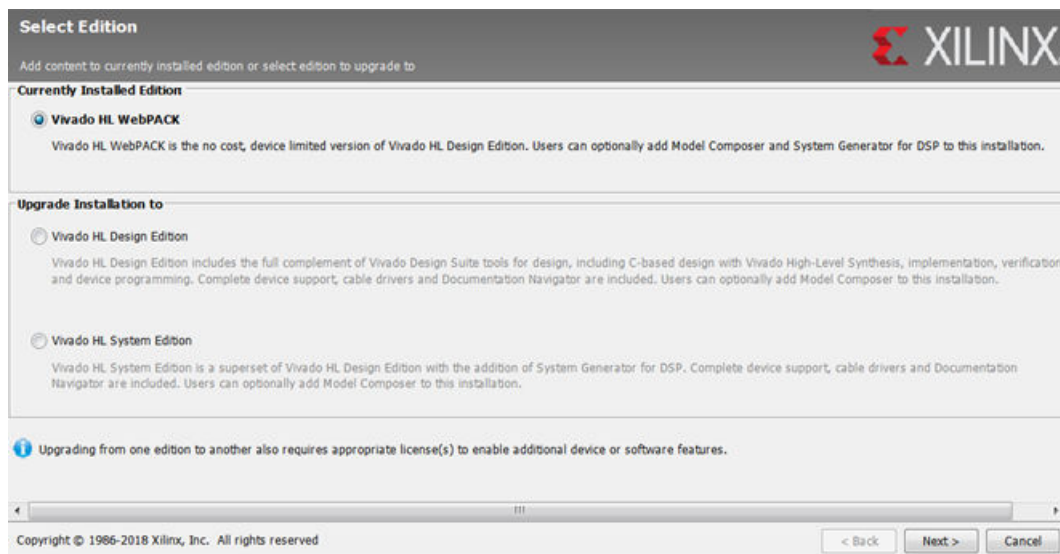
Select Edition

Add content to currently installed edition or select edition to upgrade to

XILINX

Currently Installed Edition

Vivado HL WebPACK

Vivado HL WebPACK is the no cost, device limited version of Vivado HL Design Edition. Users can optionally add Model Composer and System Generator for DSP to this installation.

Upgrade Installation to

Vivado HL Design Edition

Vivado HL Design Edition includes the full complement of Vivado Design Suite tools for design, including C-based design with Vivado High-Level Synthesis, implementation, verificatio and device programming. Complete device support, cable drivers and Documentation Navigator are included. Users can optionally add Model Composer to this installation.

Vivado HL System Edition

Vivado HL System Edition is a superset of Vivado HL Design Edition with the addition of System Generator for DSP. Complete device support, cable drivers and Documentation Navigator are included. Users can optionally add Model Composer to this installation.

Upgrading from one edition to another also requires appropriate license(s) to enable additional device or software features.

Copyright © 1986-2018 Xilinx, Inc. All rights reserved

< Back

Next >

Cancel